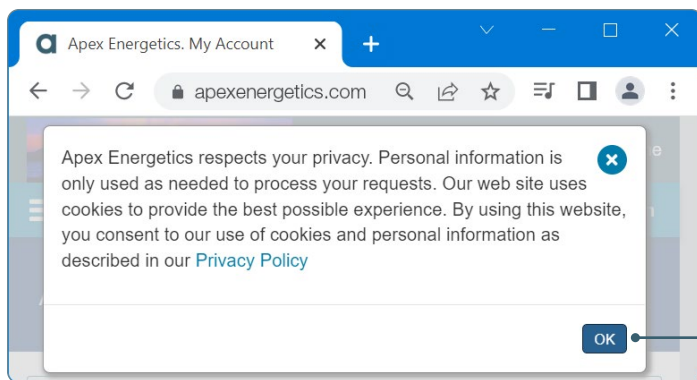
Apex Energetics. My Account

apexenergetics.com

Apex Energetics respects your privacy. Personal information is only used as needed to process your requests. Our web site uses cookies to provide the best possible experience. By using this website, you consent to our use of cookies and personal information as described in our Privacy Policy

OK